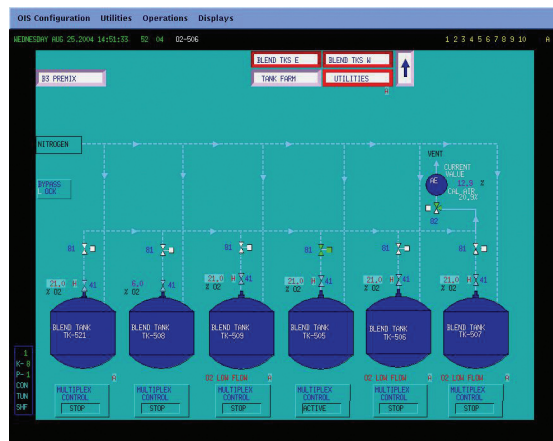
OIS Configuration Utilities Operations Displays

WEDNESDAY AUG 25,2004 14:51:33 52 04 02-506

1 2 3 4 5 6 7 8 9 10 A

BLEND TKS E
BLEND TKS W
TANK FARM
UTILITIES

B3 PREMIX

NITROGEN

BYPASS
OCK

VENT
CURRENT VALUE
AE
12.9 %
CAL AIR
20.3%
82

81
21.0
% O2
41

81
6.0
% O2
41

81
21.0
% O2
41

81
41

81
21.0
% O2
41

81
21.0
% O2
41

BLEND TANK TK-521
BLEND TANK TK-508
BLEND TANK TK-509
BLEND TANK TK-505
BLEND TANK TK-506
BLEND TANK TK-507

O2 LOW FLOW
O2 LOW FLOW
O2 LOW FLOW

MULTIPLEX CONTROL STOP
MULTIPLEX CONTROL STOP
MULTIPLEX CONTROL STOP
MULTIPLEX CONTROL ACTIVE
MULTIPLEX CONTROL STOP
MULTIPLEX CONTROL STOP

1
K- 8
P- 1
CON
TUN
SHF